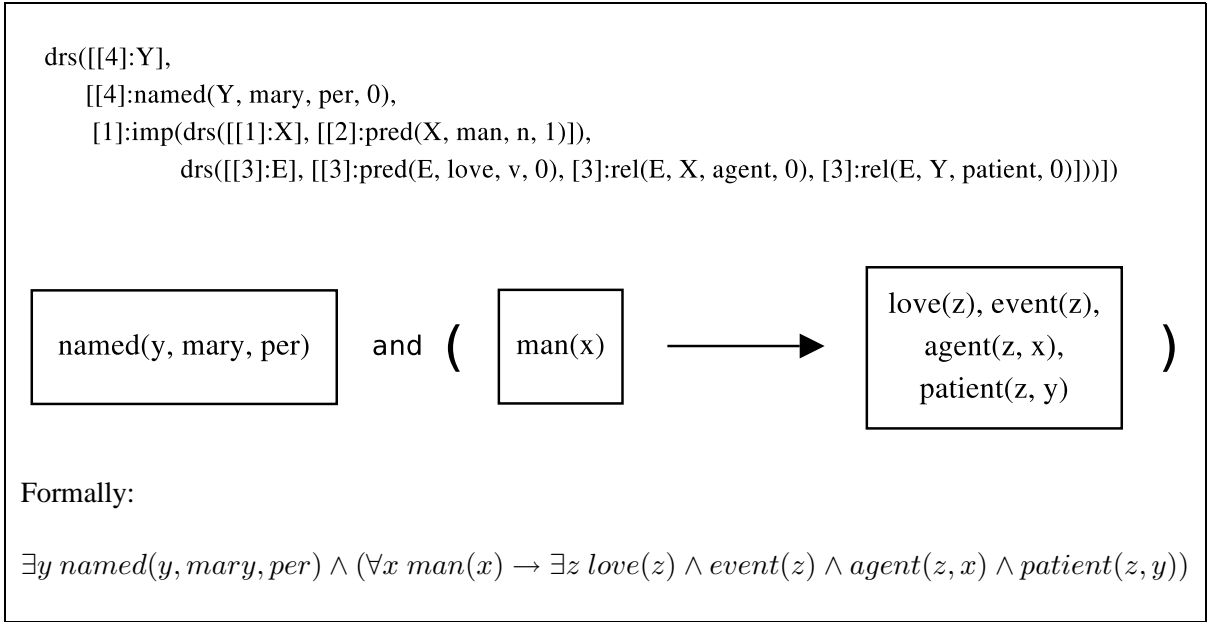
drs([[4]:Y],
[[4]:named(Y, mary, per, 0),
[1]:imp(drs([[1]:X], [[2]:pred(X, man, n, 1)]),
drs([[3]:E], [[3]:pred(E, love, v, 0), [3]:rel(E, X, agent, 0), [3]:rel(E, Y, patient, 0)]))])

named(y, mary, per) and ( man(x) → love(z), event(z), agent(z, x), patient(z, y) )

Formally:

$\exists y\, named(y, mary, per) \wedge (\forall x\, man(x) \rightarrow \exists z\, love(z) \wedge event(z) \wedge agent(z, x) \wedge patient(z, y))$